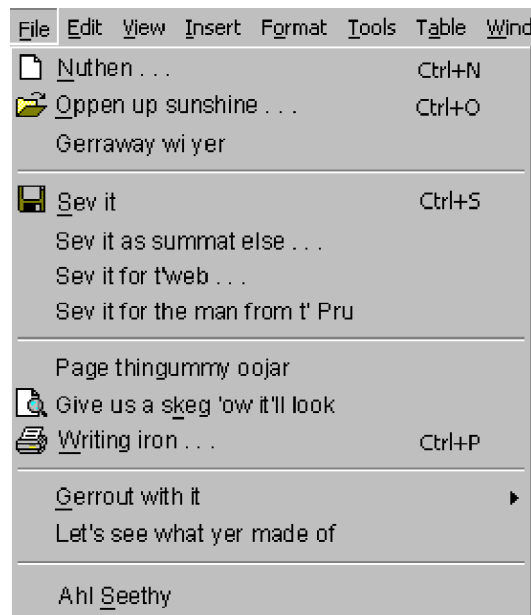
File Edit View Insert Format Tools Table Wind

Nuthen . . . Ctrl+N
Oppen up sunshine . . . Ctrl+O
Gerraway wi yer

Sev it Ctrl+S
Sev it as summat else . . .
Sev it for t'web . . .
Sev it for the man from t' Pru

Page thingummy oojar
Give us a skeg 'ow it'll look
Writing iron . . . Ctrl+P

Gerrout with it
Let's see what yer made of

Ahl Seethy